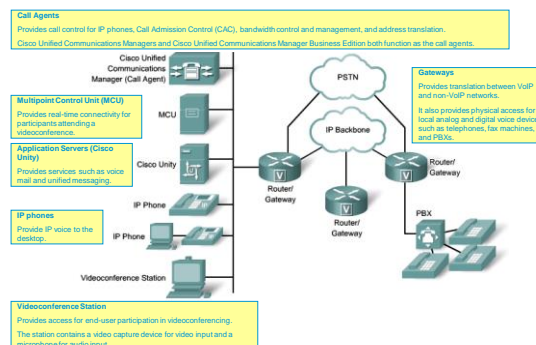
Call Agents

Provides call control for IP phones, Call Admission Control (CAC), bandwidth control and management, and address translation.

Cisco Unified Communications Managers and Cisco Unified Communications Manager Business Edition both function as the call agents.

Cisco Unified Communications Manager (Call Agent)

Multipoint Control Unit (MCU)

Provides real-time connectivity for participants attending a videoconference.

MCU

Application Servers (Cisco Unity)

Provides services such as voice mail and unified messaging.

Cisco Unity

IP phones

Provide IP voice to the desktop.

IP Phone

IP Phone

Videoconference Station

PSTN

IP Backbone

Router/ Gateway

Router/ Gateway

Router/ Gateway

PBX

Gateways

Provides translation between VoIP and non-VoIP networks.

It also provides physical access for local analog and digital voice devices such as telephones, fax machines, and PBXs.

Videoconference Station

Provides access for end-user participation in videoconferencing.

The station contains a video capture device for video input and a microphone for audio input.